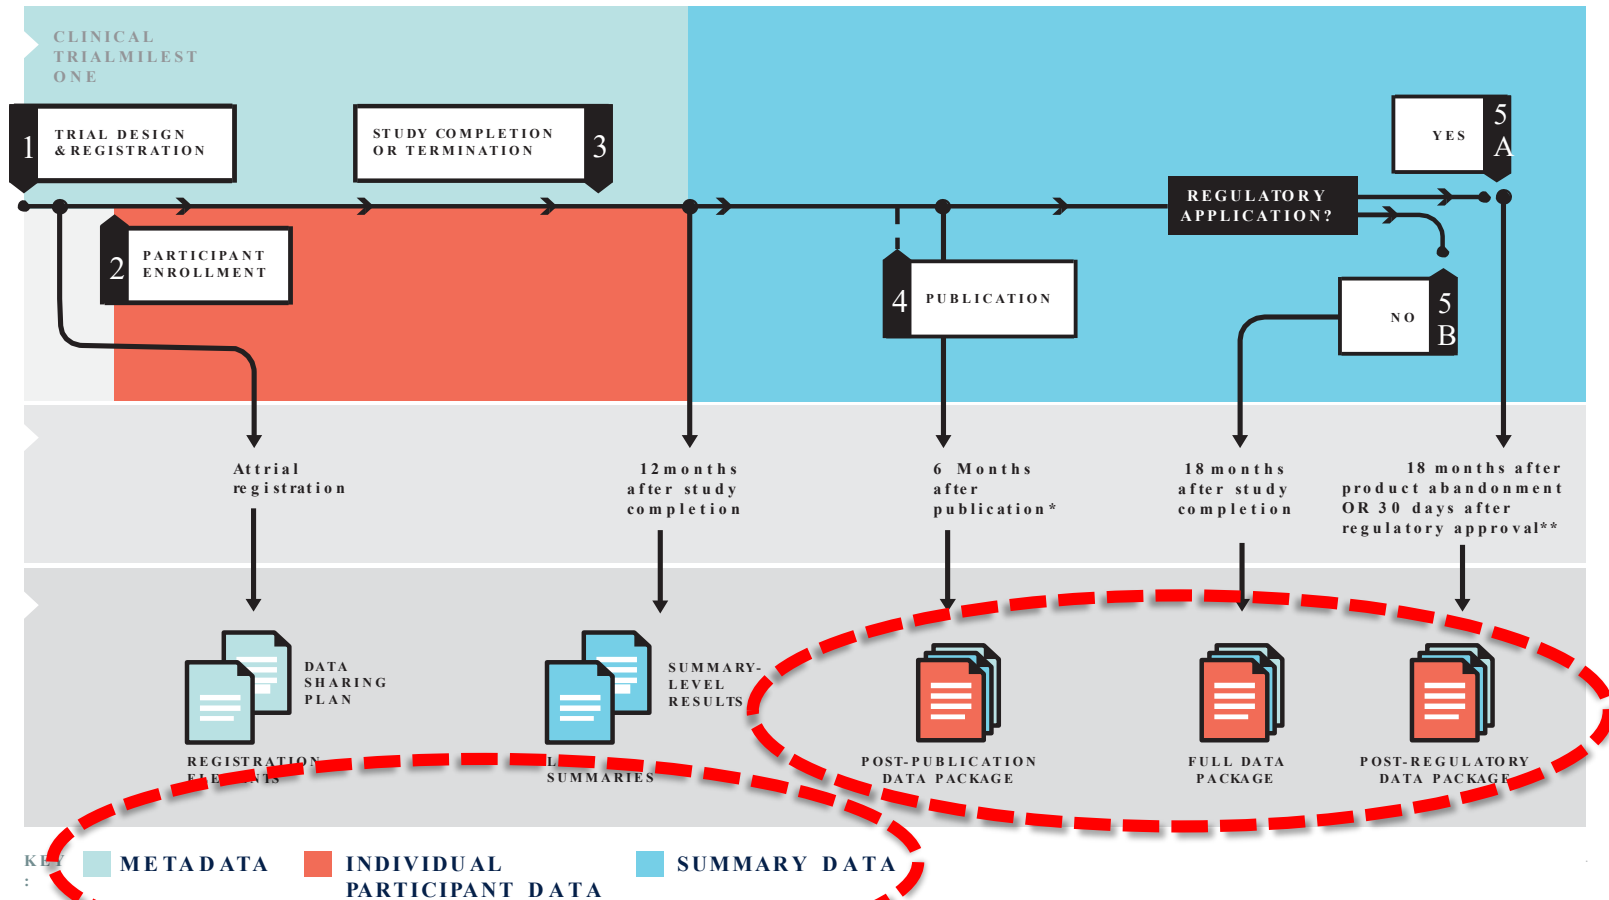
CLINICAL TRIALMILEST ONE

1 TRIAL DESIGN & REGISTRATION

STUDY COMPLETION OR TERMINATION 3

YES 5 A

REGULATORY APPLICATION?

2 PARTICIPANT ENROLLMENT

4 PUBLICATION

NO 5 B

Attrial registration

12months after study completion

6 Months after publication*

18months after study completion

18 months after product abandonment OR 30 days after regulatory approval**

DATA SHARING PLAN

REGISTRATION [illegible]

SUMMARY-LEVEL RESULTS

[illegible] SUMMARIES

POST-PUBLICATION DATA PACKAGE

FULL DATA PACKAGE

POST-REGULATORY DATA PACKAGE

KEY:

METADATA

INDIVIDUAL PARTICIPANT DATA

SUMMARY DATA